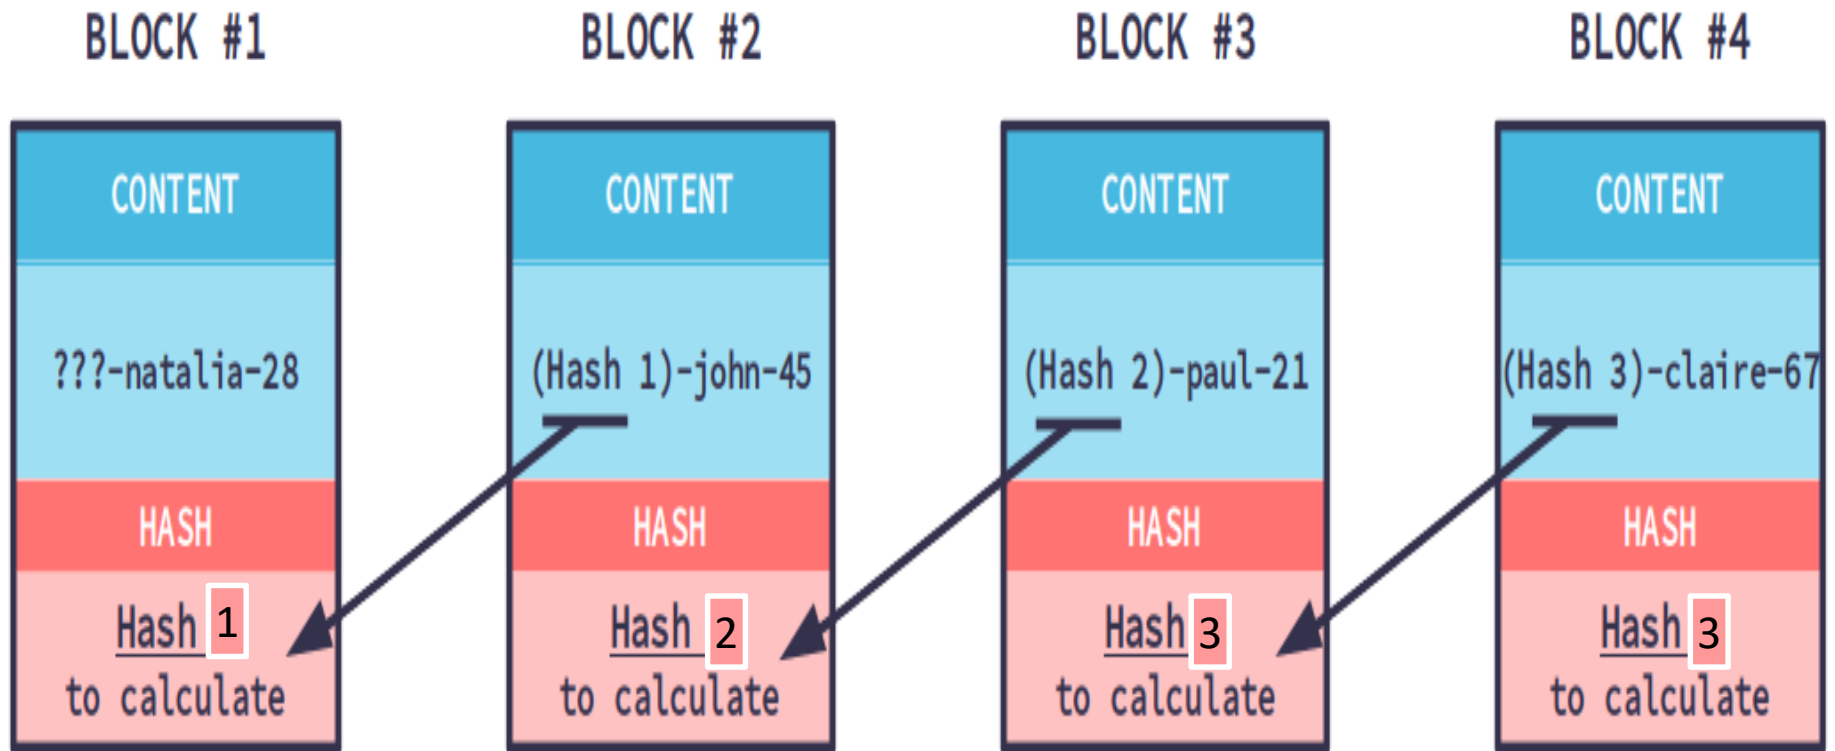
BLOCK #1

CONTENT

???-natalia-28

HASH

Hash 1
to calculate

BLOCK #2

CONTENT

(Hash 1)-john-45

HASH

Hash 2
to calculate

BLOCK #3

CONTENT

(Hash 2)-paul-21

HASH

Hash 3
to calculate

BLOCK #4

CONTENT

(Hash 3)-claire-67

HASH

Hash 3
to calculate